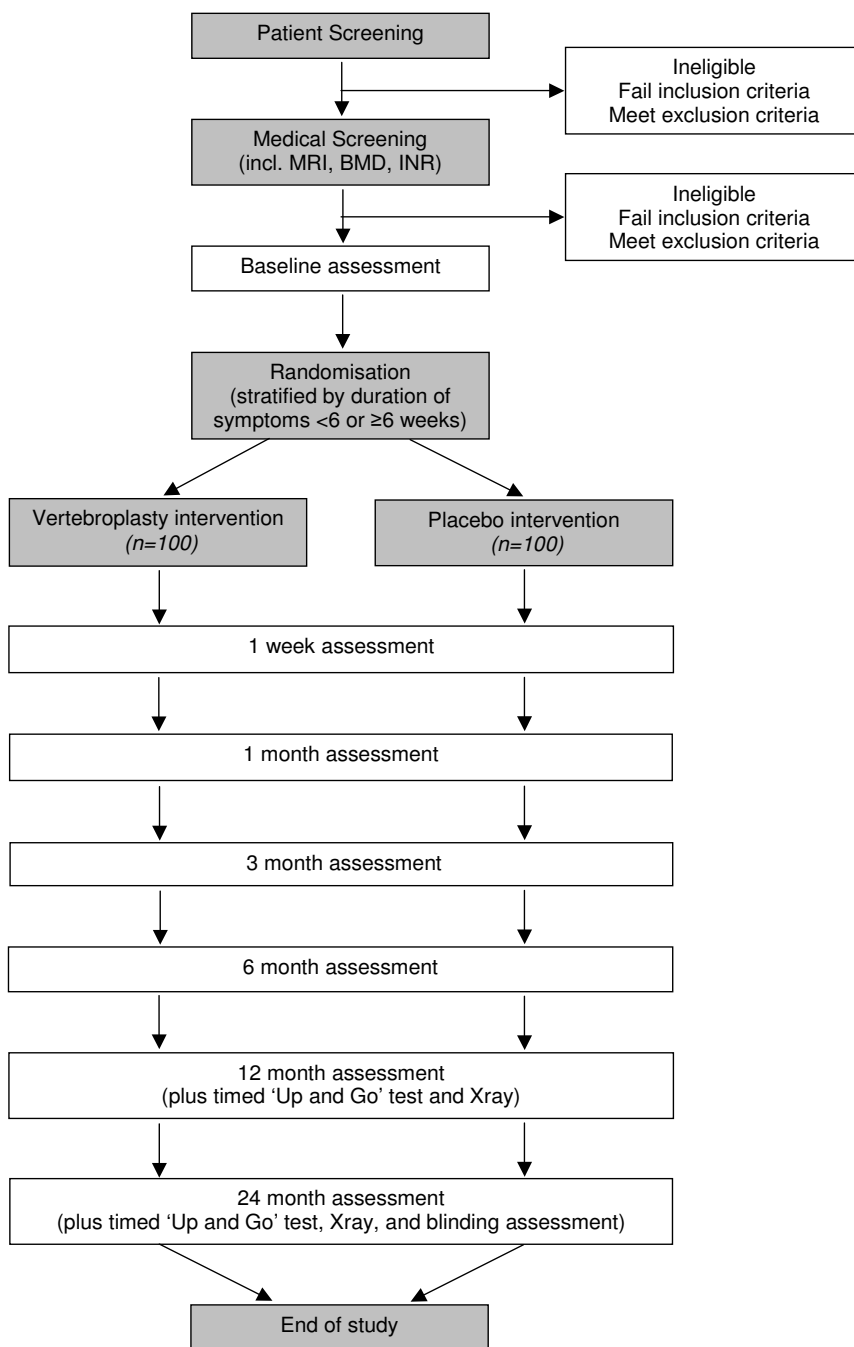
Patient Screening

Ineligible
Fail inclusion criteria
Meet exclusion criteria

Medical Screening
(incl. MRI, BMD, INR)

Ineligible
Fail inclusion criteria
Meet exclusion criteria

Baseline assessment

Randomisation
(stratified by duration of symptoms <6 or ≥6 weeks)

Vertebroplasty intervention
(n=100)

Placebo intervention
(n=100)

1 week assessment

1 month assessment

3 month assessment

6 month assessment

12 month assessment
(plus timed 'Up and Go' test and Xray)

24 month assessment
(plus timed 'Up and Go' test, Xray, and blinding assessment)

End of study